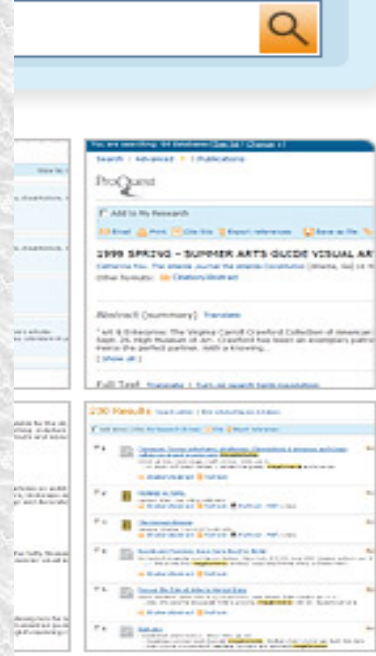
You are searching: 94 Databases | Change

Search | Advanced | Publications

ProQuest

Add to My Research

Email | Print | Cite this | Export references | Save as file

1999 SPRING - SUMMER ARTS GUIDE VISUAL ART

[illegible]

Other formats: Citation/Abstract

Abstract (summary) Translate

" Art & Enterprise: The Virginia Carroll Crawford Collection of American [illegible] Sept. 26, High Museum of Art. Crawford has been an exemplary patron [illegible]

[ Show all ]

Full Text Translate | Turn on search term navigation

230 Results

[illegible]